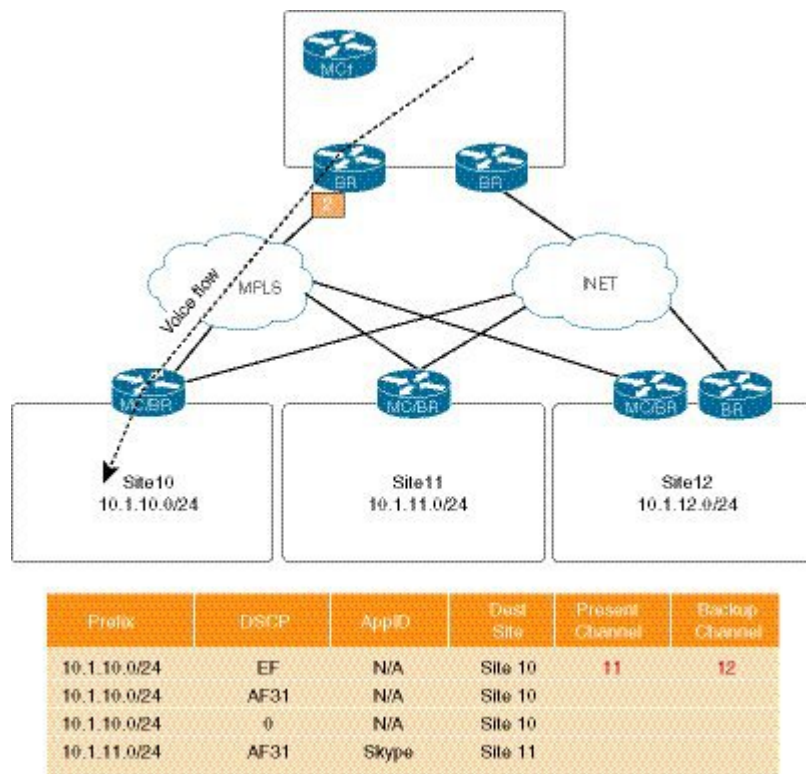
MC1

BR

BR

2

MPLS

INET

Voice flow

MC/BR

MC/BR

MC/BR

BR

Site10
10.1.10.0/24

Site11
10.1.11.0/24

Site12
10.1.12.0/24

| Prefix | DSCP | AppID | Dest Site | Present Channel | Backup Channel |
|---|---|---|---|---|---|
| 10.1.10.0/24 | EF | N/A | Site 10 | 11 | 12 |
| 10.1.10.0/24 | AF31 | N/A | Site 10 | | |
| 10.1.10.0/24 | 0 | N/A | Site 10 | | |
| 10.1.11.0/24 | AF31 | Skype | Site 11 | | |